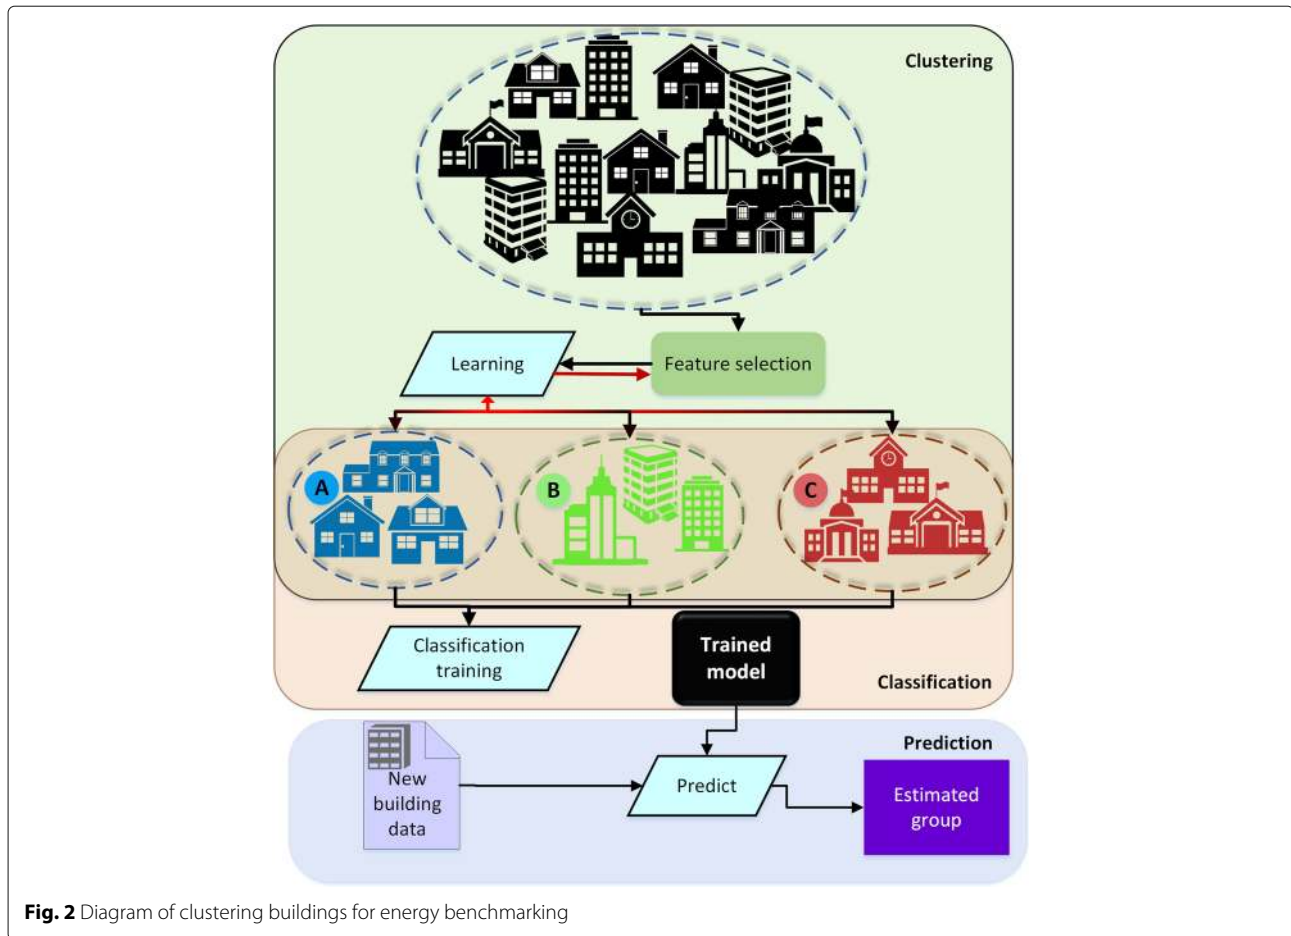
Clustering

Learning

Feature selection

A

B

C

Classification training

Trained model

Classification

Prediction

New building data

Predict

Estimated group

**Fig. 2** Diagram of clustering buildings for energy benchmarking